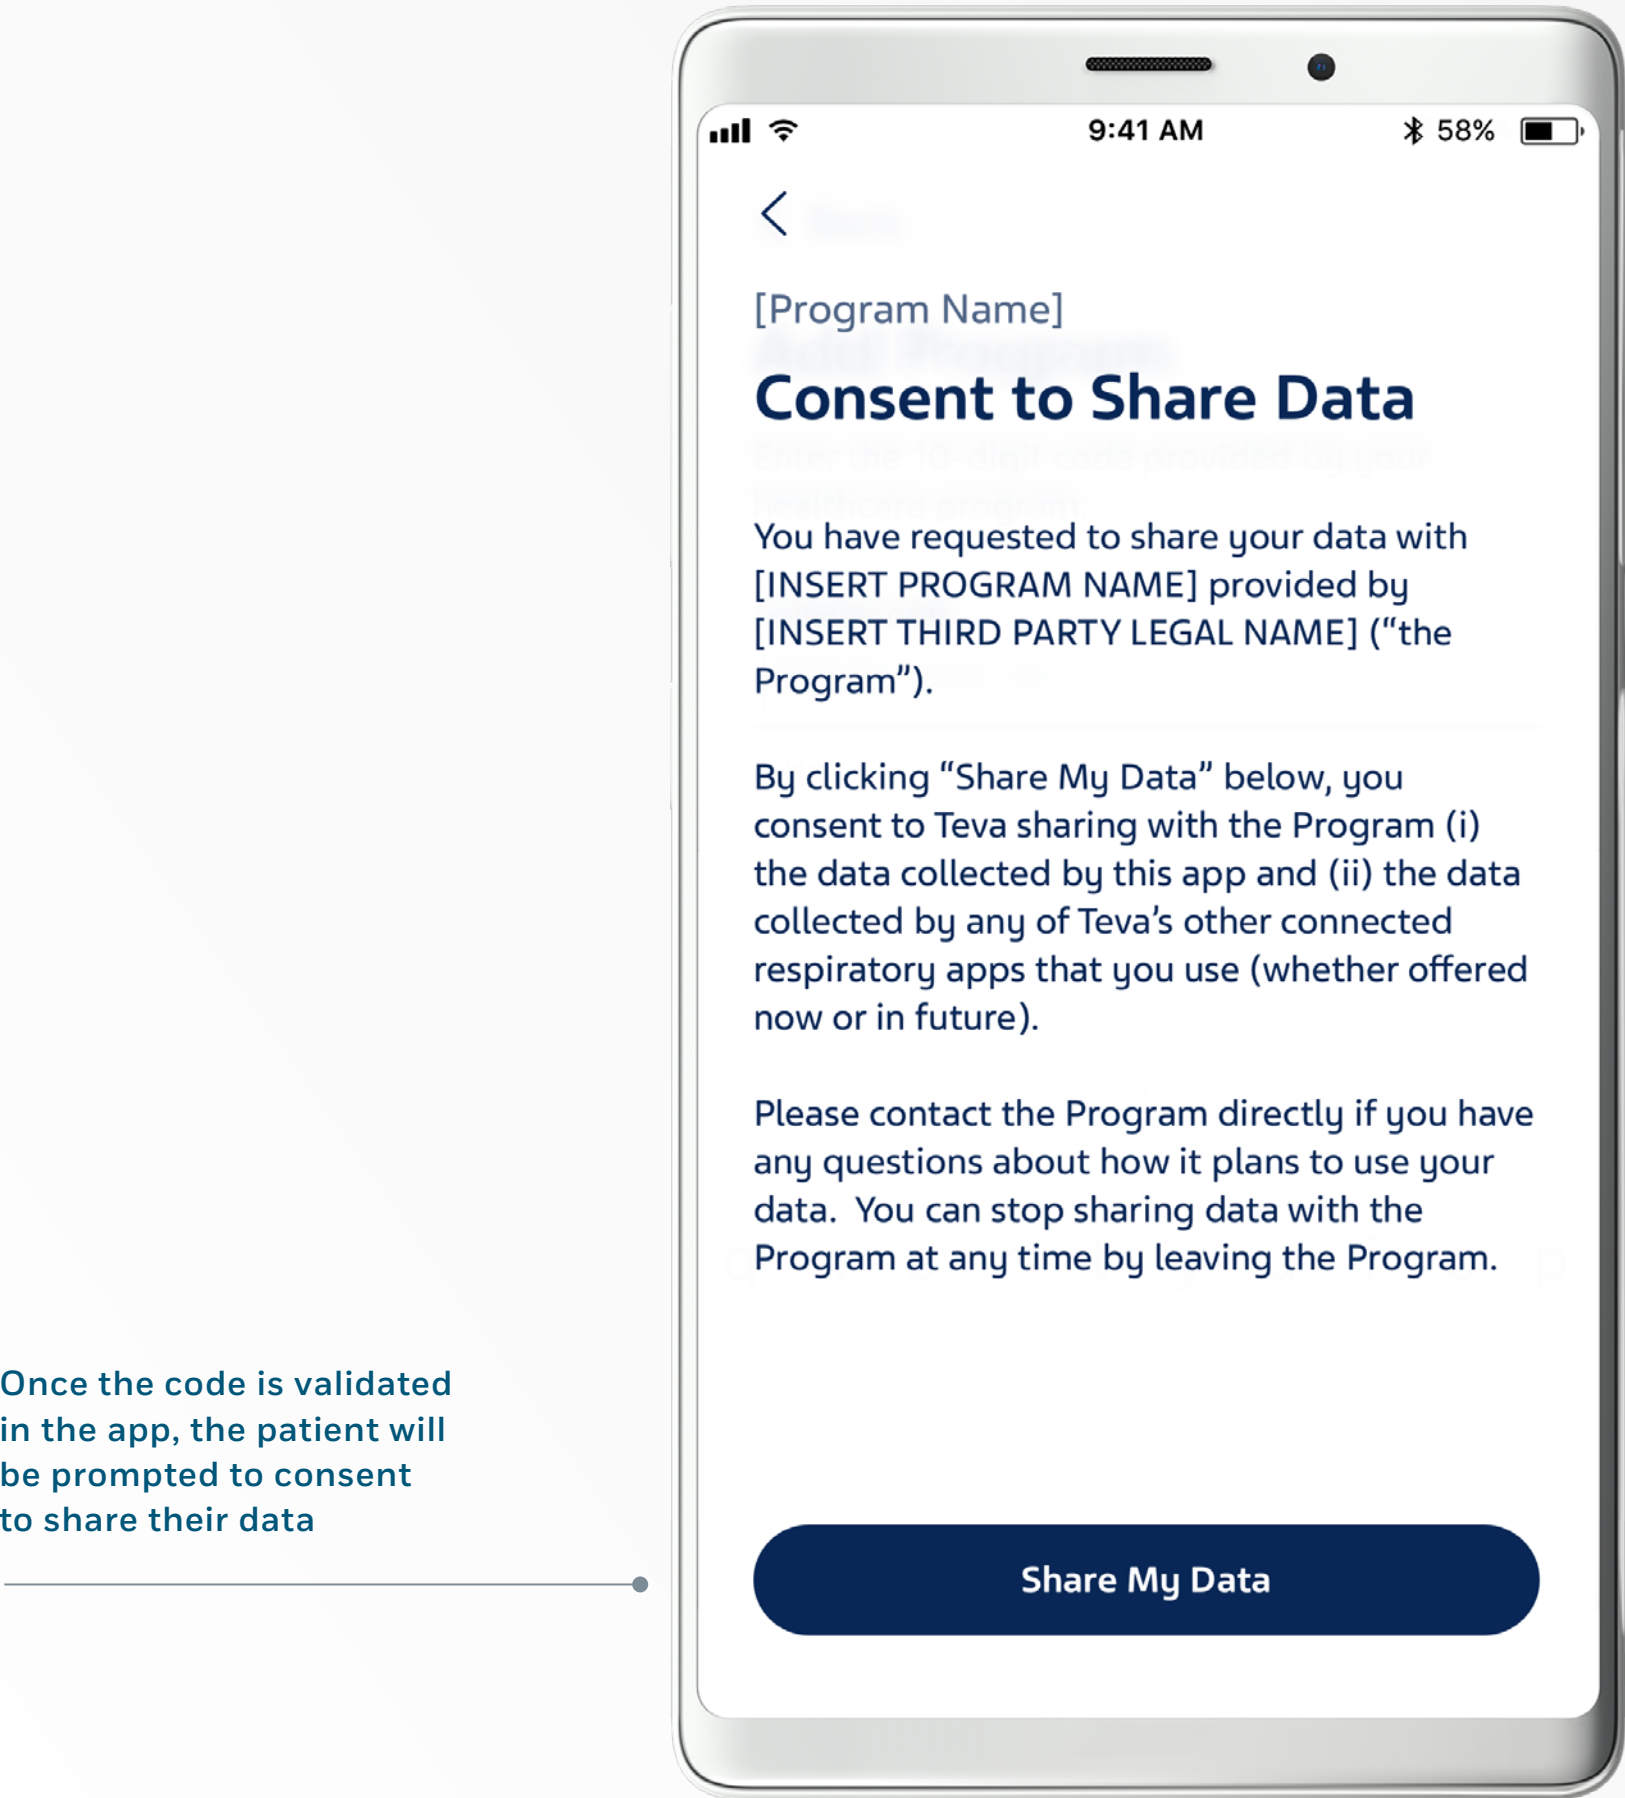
9:41 AM

58%

[Program Name]

Consent to Share Data

You have requested to share your data with [INSERT PROGRAM NAME] provided by [INSERT THIRD PARTY LEGAL NAME] (“the Program”).

By clicking “Share My Data” below, you consent to Teva sharing with the Program (i) the data collected by this app and (ii) the data collected by any of Teva’s other connected respiratory apps that you use (whether offered now or in future).

Please contact the Program directly if you have any questions about how it plans to use your data. You can stop sharing data with the Program at any time by leaving the Program.

Share My Data

Once the code is validated in the app, the patient will be prompted to consent to share their data